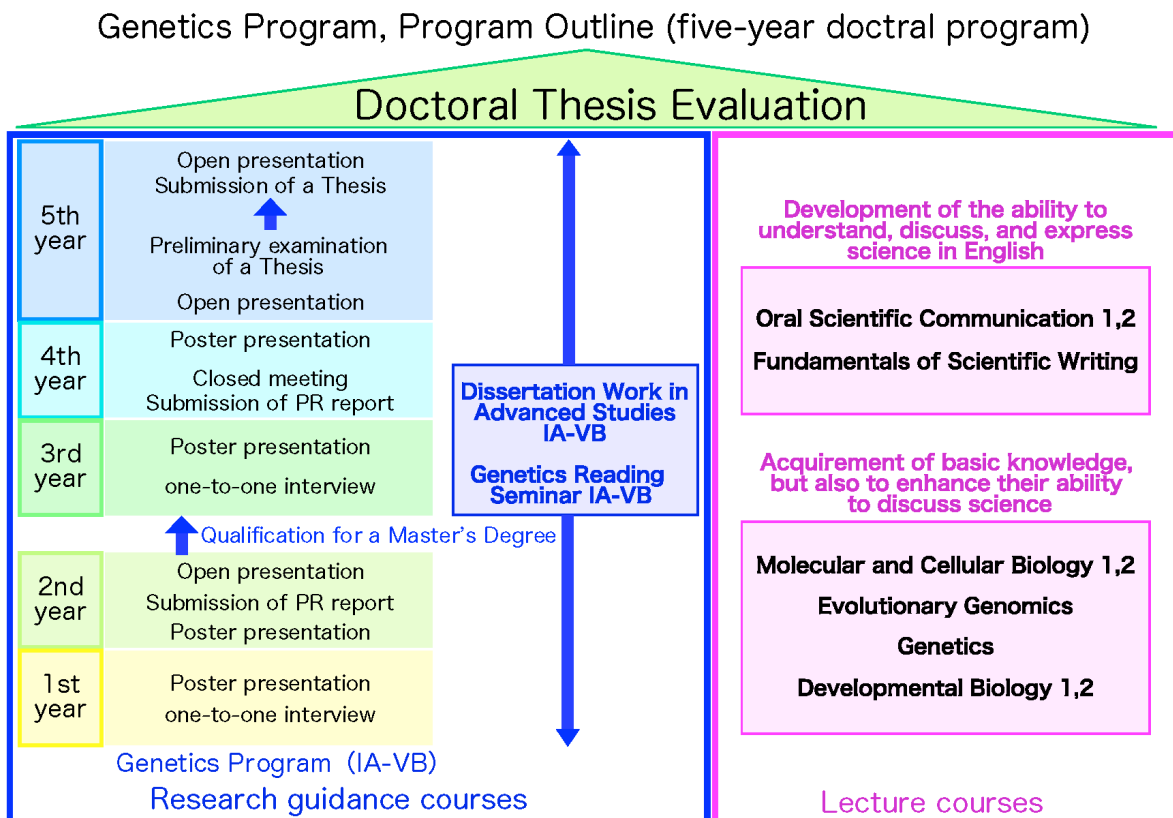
Genetics Program, Program Outline (five-year doctral program)

Doctoral Thesis Evaluation

5th year
Open presentation
Submission of a Thesis
Preliminary examination of a Thesis
Open presentation

4th year
Poster presentation
Closed meeting
Submission of PR report

3rd year
Poster presentation
one-to-one interview

Qualification for a Master's Degree

2nd year
Open presentation
Submission of PR report
Poster presentation

1st year
Poster presentation
one-to-one interview

Dissertation Work in Advanced Studies IA-VB

Genetics Reading Seminar IA-VB

Genetics Program (IA-VB)

Research guidance courses

Development of the ability to understand, discuss, and express science in English

Oral Scientific Communication 1,2
Fundamentals of Scientific Writing

Acquirement of basic knowledge, but also to enhance their ability to discuss science

Molecular and Cellular Biology 1,2
Evolutionary Genomics
Genetics
Developmental Biology 1,2

Lecture courses